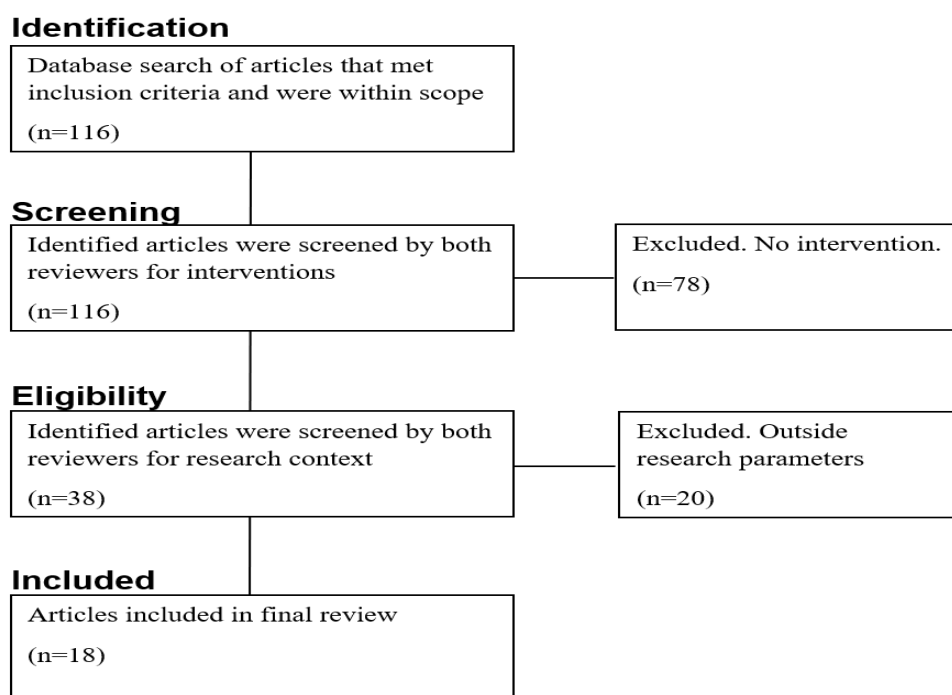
Identification

Database search of articles that met inclusion criteria and were within scope

(n=116)

Screening

Identified articles were screened by both reviewers for interventions

(n=116)

Excluded. No intervention.

(n=78)

Eligibility

Identified articles were screened by both reviewers for research context

(n=38)

Excluded. Outside research parameters

(n=20)

Included

Articles included in final review

(n=18)